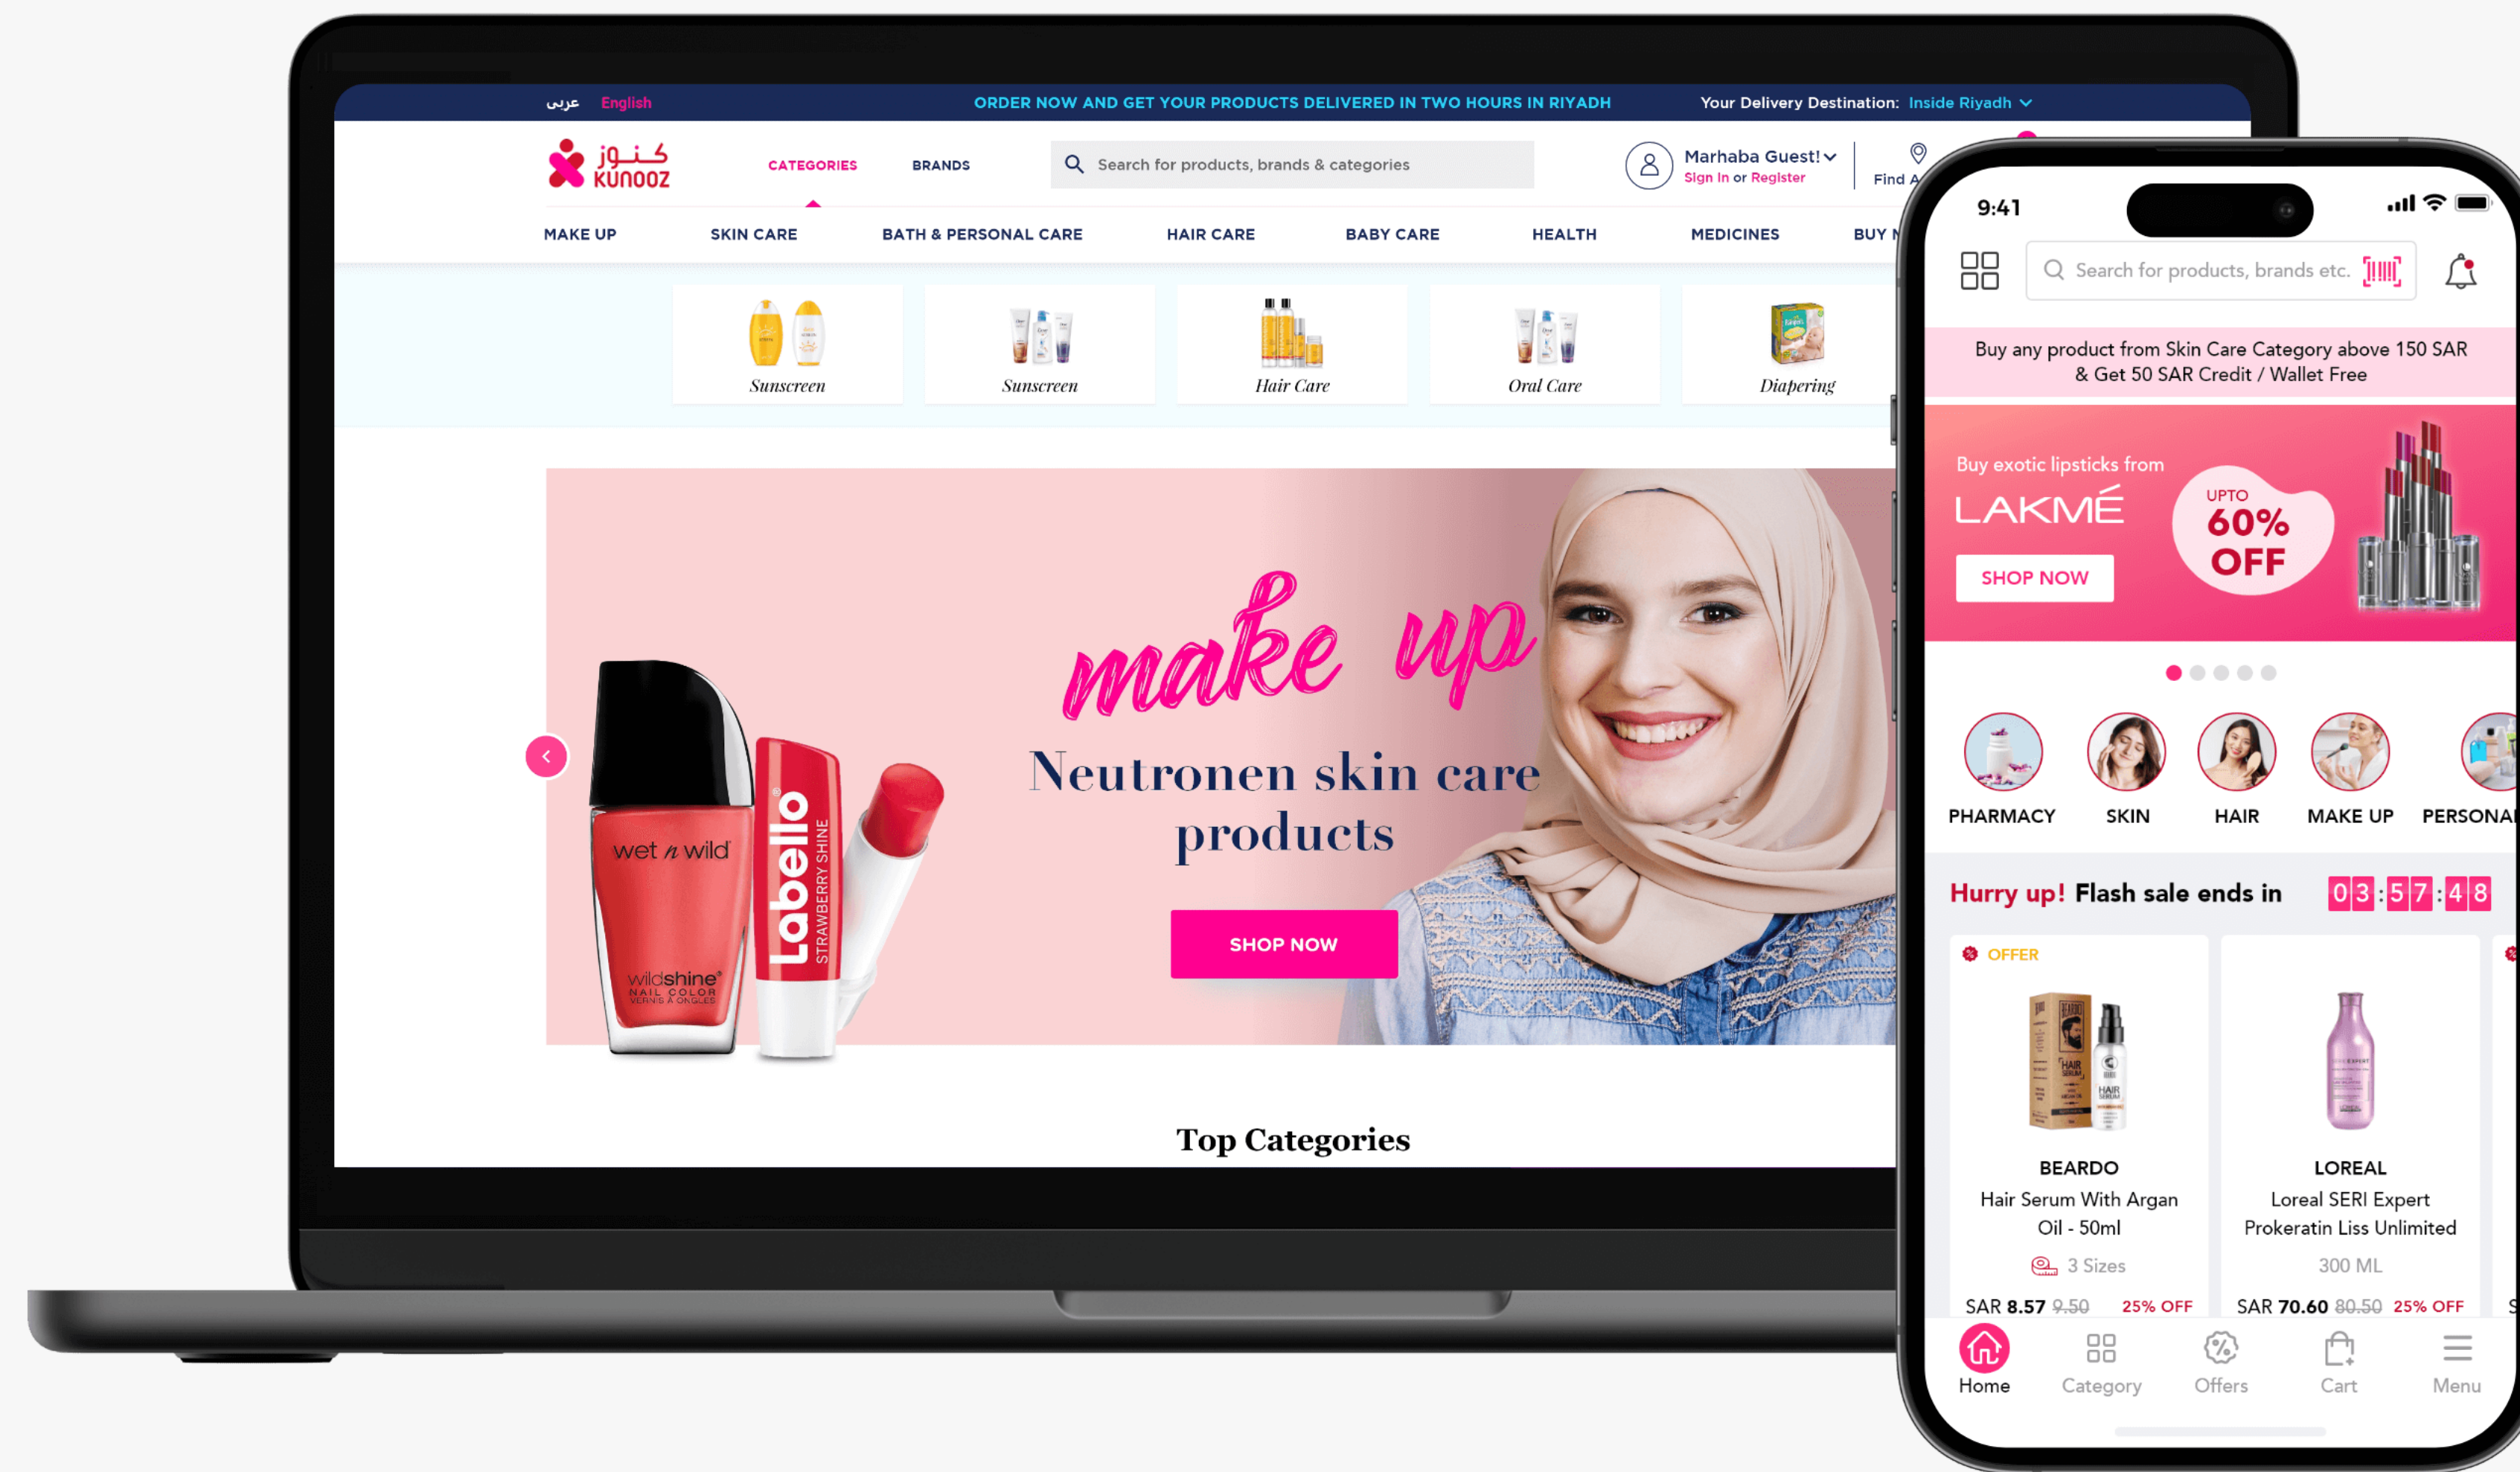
عربي English ORDER NOW AND GET YOUR PRODUCTS DELIVERED IN TWO HOURS IN RIYADH Your Delivery Destination: Inside Riyadh

كنوز KUNOOZ

CATEGORIES BRANDS

Search for products, brands & categories

Marhaba Guest!
Sign In or Register

Find A

MAKE UP SKIN CARE BATH & PERSONAL CARE HAIR CARE BABY CARE HEALTH MEDICINES BUY N

Sunscreen
Sunscreen
Hair Care
Oral Care
Diapering

wet n wild
wildshine NAIL COLOR VERNIS À ONGLES

Labello STRAWBERRY SHINE

make up

Neutronen skin care products

SHOP NOW

Top Categories

9:41

Search for products, brands etc.

Buy any product from Skin Care Category above 150 SAR & Get 50 SAR Credit / Wallet Free

Buy exotic lipsticks from
LAKMÉ
UPTO 60% OFF
SHOP NOW

PHARMACY SKIN HAIR MAKE UP PERSONA

Hurry up! Flash sale ends in 03:57:48

OFFER

BEARDO
Hair Serum With Argan Oil - 50ml
3 Sizes
SAR 8.57 9.50 25% OFF

LOREAL
Loreal SERI Expert Prokeratin Liss Unlimited
300 ML
SAR 70.60 80.50 25% OFF

Home Category Offers Cart Menu